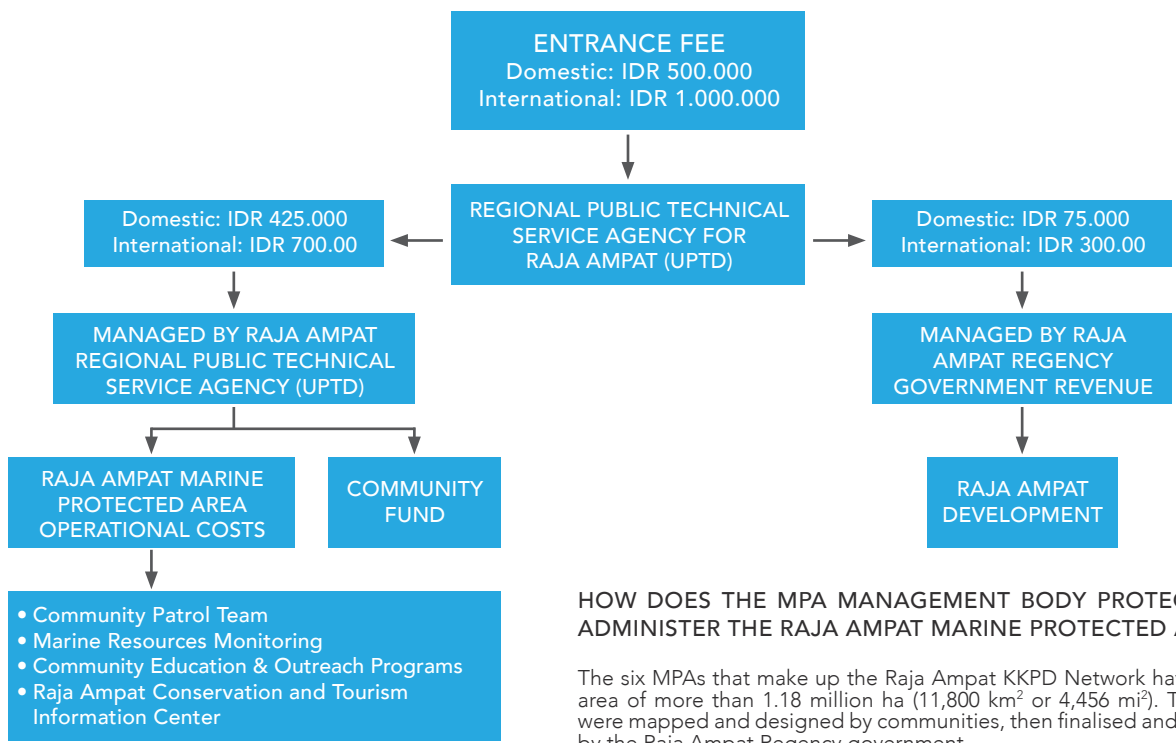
ENTRANCE FEE
Domestic: IDR 500.000
International: IDR 1.000.000

REGIONAL PUBLIC TECHNICAL SERVICE AGENCY FOR RAJA AMPAT (UPTD)

Domestic: IDR 425.000
International: IDR 700.00

MANAGED BY RAJA AMPAT REGIONAL PUBLIC TECHNICAL SERVICE AGENCY (UPTD)

RAJA AMPAT MARINE PROTECTED AREA OPERATIONAL COSTS

COMMUNITY FUND

• Community Patrol Team
• Marine Resources Monitoring
• Community Education & Outreach Programs
• Raja Ampat Conservation and Tourism Information Center

Domestic: IDR 75.000
International: IDR 300.00

MANAGED BY RAJA AMPAT REGENCY GOVERNMENT REVENUE

RAJA AMPAT DEVELOPMENT

HOW DOES THE MPA MANAGEMENT BODY PROTE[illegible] ADMINISTER THE RAJA AMPAT MARINE PROTECTED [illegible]

The six MPAs that make up the Raja Ampat KKPD Network ha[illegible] area of more than 1.18 million ha (11,800 km$^2$ or 4,456 mi$^2$). T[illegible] were mapped and designed by communities, then finalised and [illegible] by the Raja Ampat Regency government.